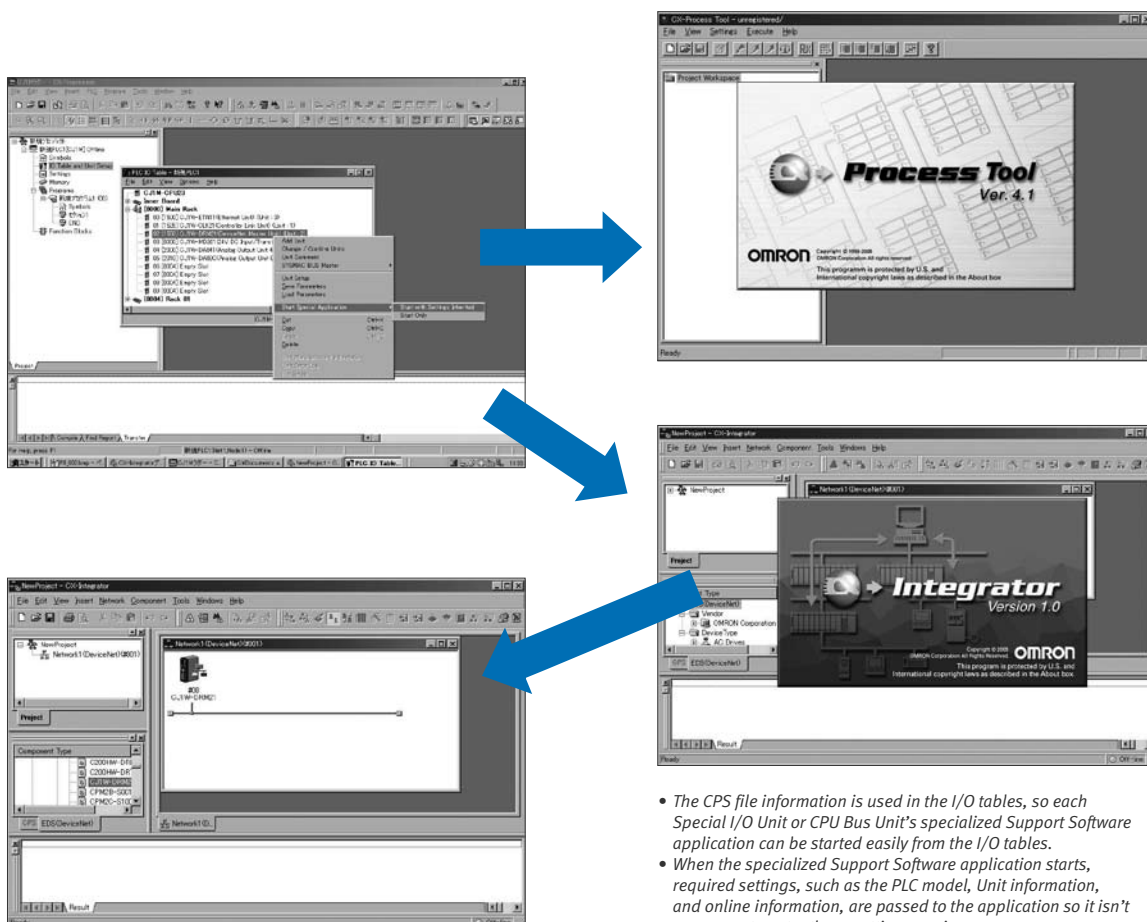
CX-Process Tool - unregistered/
File View Settings Execute Help
Project Workspace
Process Tool
Ver. 4.1
OMRON
This programm is protected by U.S. and International copyright laws as described in the About box
Ready

PLC IO Table
Inner Board
[0000] Main Rack
CJ1W-ETN11
CJ1W-CLK21
CJ1W-DRM21
Empty Slot
[0001] Rack 01
Start Special Application
Start with Settings Inherited
Start Only
Cut
Copy
Delete
Unit Setup
Save Parameters
Load Parameters

NewProject - CX-Integrator
File Edit View Insert Network Component Tools Windows Help
NewProject
Network1(DeviceNet)
Project
Vendor
OMRON Corporation
Device Type
AC Drives
Integrator
Version 1.0
OMRON
This program is protected by U.S. and International copyright laws as described in the About box.
CPS EDS(DeviceNet)
Result
Ready

NewProject - CX-Integrator
File Edit View Insert Network Component Tools Windows Help
NewProject
Network1(DeviceNet)(#001)
Network1(DeviceNet)(#001)
#00
CJ1W-DRM21
Project
Component Type
C200HW-DRI
C200HW-DR
CJ1W-DRM
CPM2B-S001
CPM2C-S10
CPS EDS(DeviceNet)
Network1(D..
Result

• The CPS file information is used in the I/O tables, so each Special I/O Unit or CPU Bus Unit's specialized Support Software application can be started easily from the I/O tables.
• When the specialized Support Software application starts, required settings, such as the PLC model, Unit information, and online information, are passed to the application so it isn't